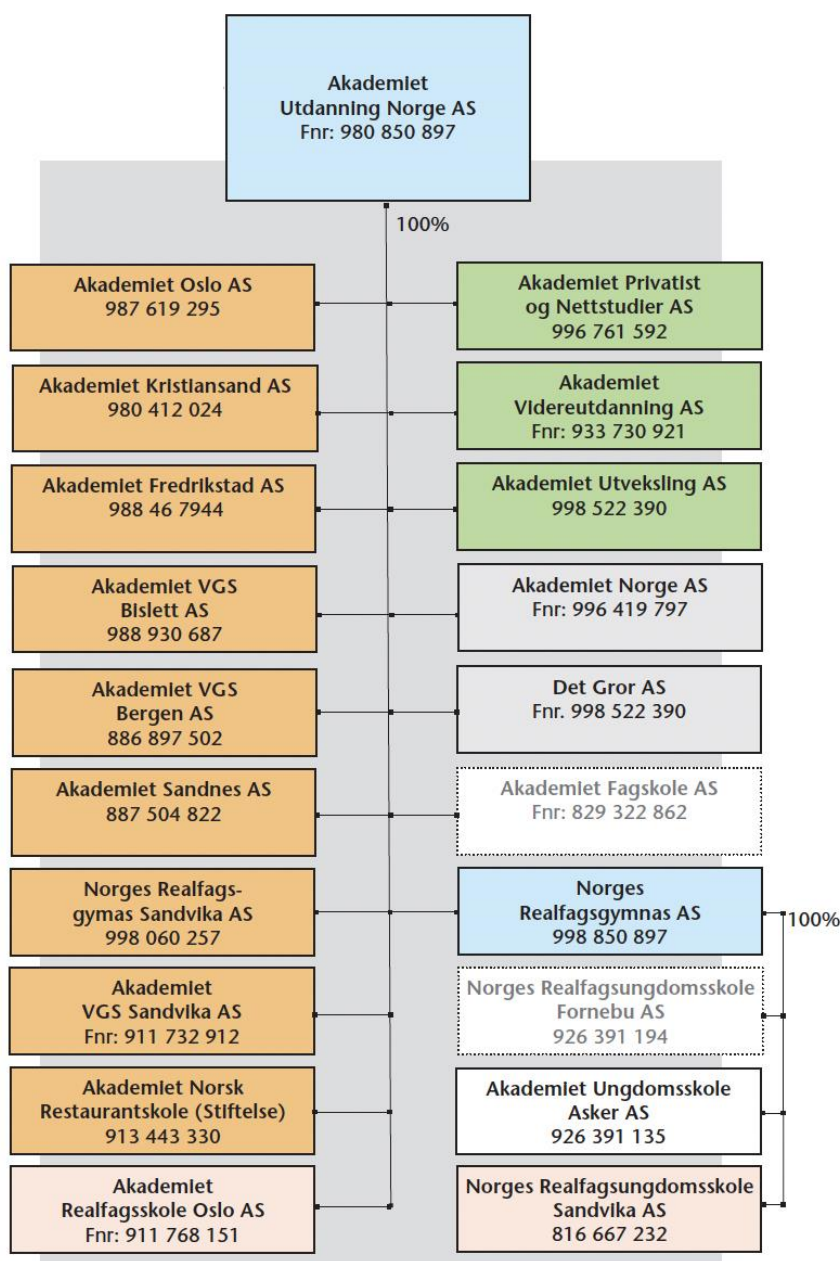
Akademiet Utdanning Norge AS
Fnr: 980 850 897

100%

Akademiet Oslo AS
987 619 295

Akademiet Privatist og Nettstudier AS
996 761 592

Akademiet Kristiansand AS
980 412 024

Akademiet Videreutdanning AS
Fnr: 933 730 921

Akademiet Fredrikstad AS
988 46 7944

Akademiet Utveksling AS
998 522 390

Akademiet VGS Bislett AS
988 930 687

Akademiet Norge AS
Fnr: 996 419 797

Akademiet VGS Bergen AS
886 897 502

Det Gror AS
Fnr. 998 522 390

Akademiet Sandnes AS
887 504 822

Akademiet Fagskole AS
Fnr: 829 322 862

Norges Realfagsgymas Sandvika AS
998 060 257

Norges Realfagsgymnas AS
998 850 897

100%

Akademiet VGS Sandvika AS
Fnr: 911 732 912

Norges Realfagsungdomsskole Fornebu AS
926 391 194

Akademiet Norsk Restaurantskole (Stiftelse)
913 443 330

Akademiet Ungdomsskole Asker AS
926 391 135

Akademiet Realfagsskole Oslo AS
Fnr: 911 768 151

Norges Realfagsungdomsskole Sandvika AS
816 667 232